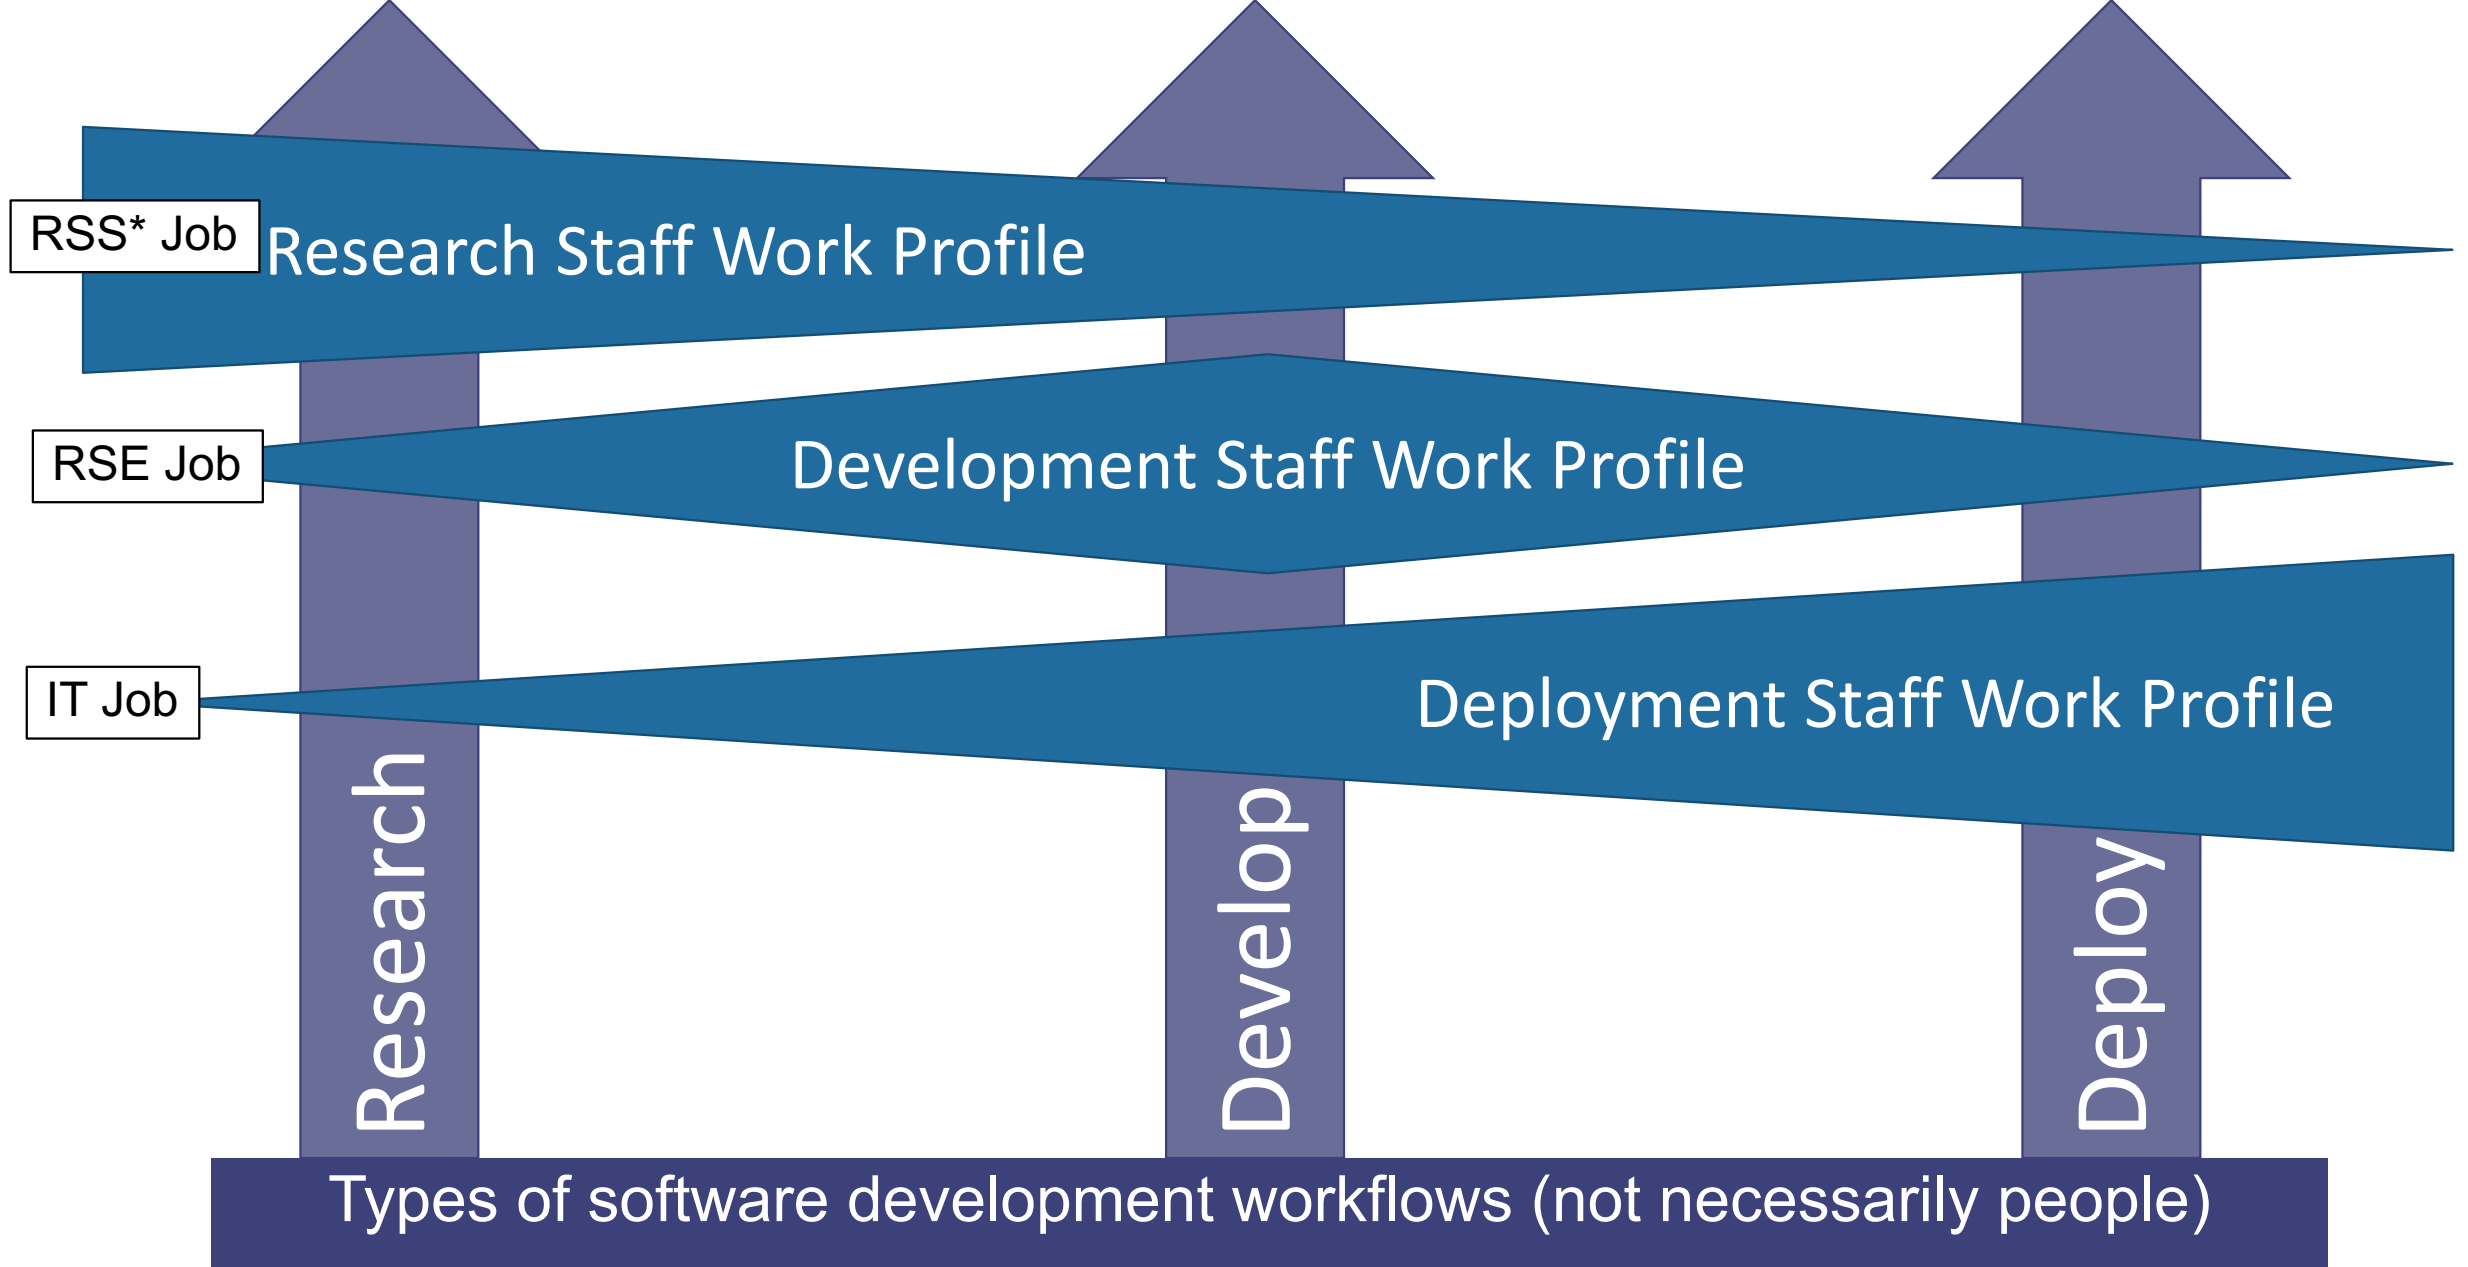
RSS* Job
Research Staff Work Profile

RSE Job
Development Staff Work Profile

IT Job
Deployment Staff Work Profile

Research

Develop

Deploy

Types of software development workflows (not necessarily people)